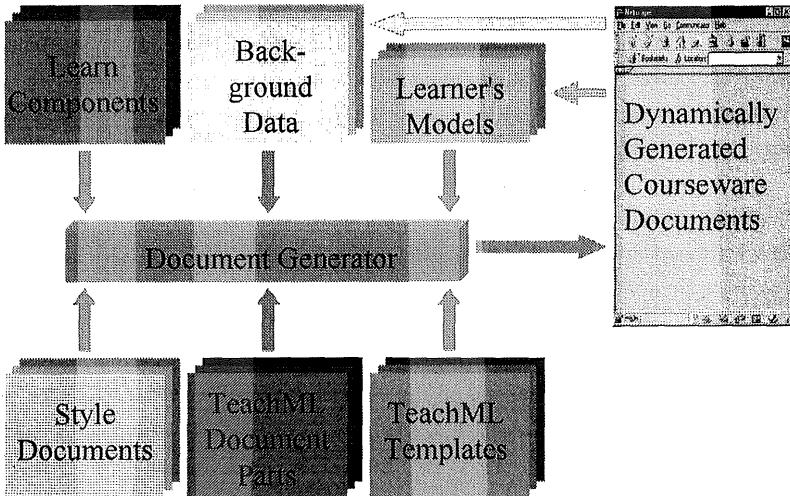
Learn Components

Back-ground Data

Learner's Models

Netscape
File Edit View Go Communicator Help
Bookmarks Location:

Dynamically Generated Courseware Documents

Document Generator

Style Documents

TeachML Document Parts

TeachML Templates